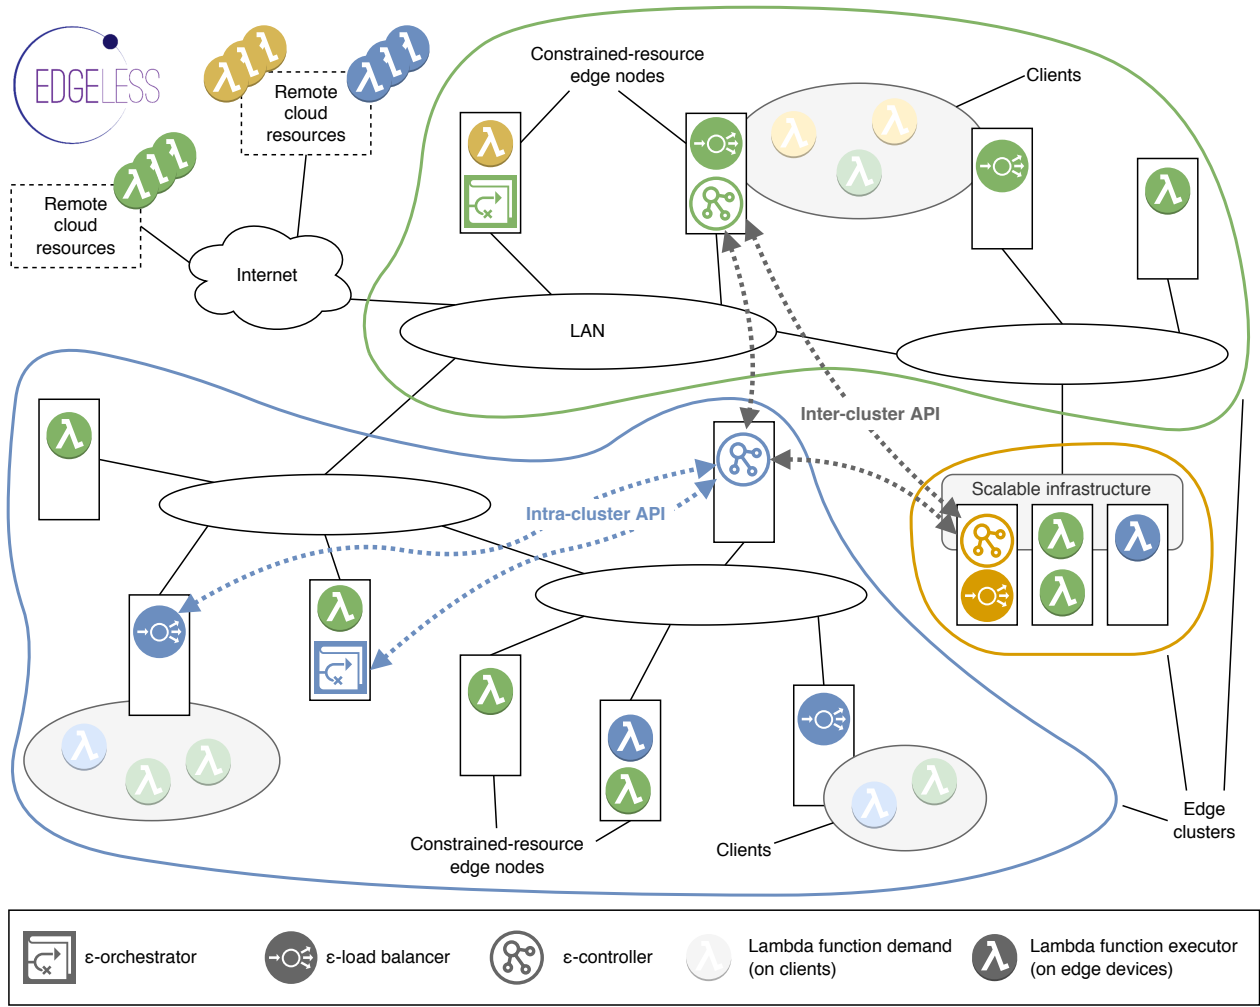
EDGELESS

Remote cloud resources

Remote cloud resources

Internet

Constrained-resource edge nodes

Clients

LAN

Inter-cluster API

Intra-cluster API

Scalable infrastructure

Constrained-resource edge nodes

Clients

Edge clusters

ε-orchestrator
ε-load balancer
ε-controller
Lambda function demand (on clients)
Lambda function executor (on edge devices)